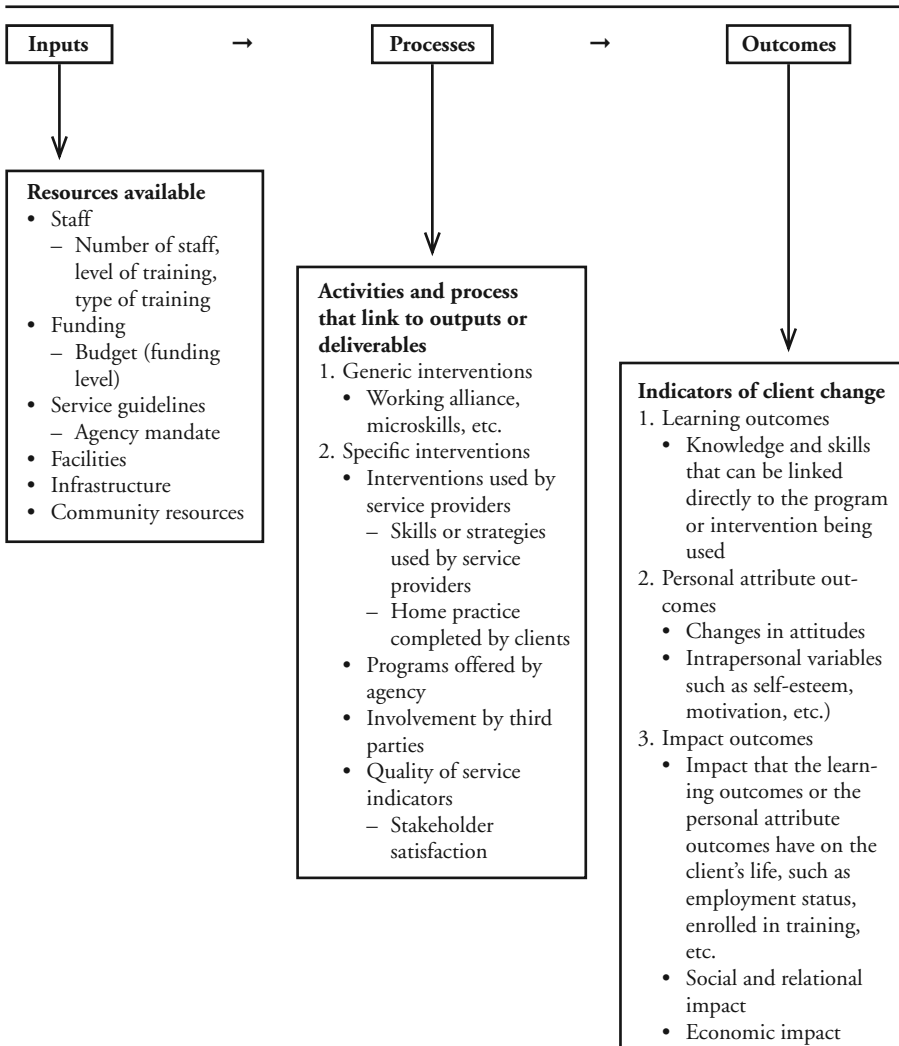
Inputs → Processes → Outcomes

**Resources available**
- Staff
  - Number of staff, level of training, type of training
- Funding
  - Budget (funding level)
- Service guidelines
  - Agency mandate
- Facilities
- Infrastructure
- Community resources

**Activities and process that link to outputs or deliverables**
1. Generic interventions
   - Working alliance, microskills, etc.
2. Specific interventions
   - Interventions used by service providers
     - Skills or strategies used by service providers
     - Home practice completed by clients
   - Programs offered by agency
   - Involvement by third parties
   - Quality of service indicators
     - Stakeholder satisfaction

**Indicators of client change**
1. Learning outcomes
   - Knowledge and skills that can be linked directly to the program or intervention being used
2. Personal attribute outcomes
   - Changes in attitudes
   - Intrapersonal variables such as self-esteem, motivation, etc.)
3. Impact outcomes
   - Impact that the learning outcomes or the personal attribute outcomes have on the client's life, such as employment status, enrolled in training, etc.
   - Social and relational impact
   - Economic impact